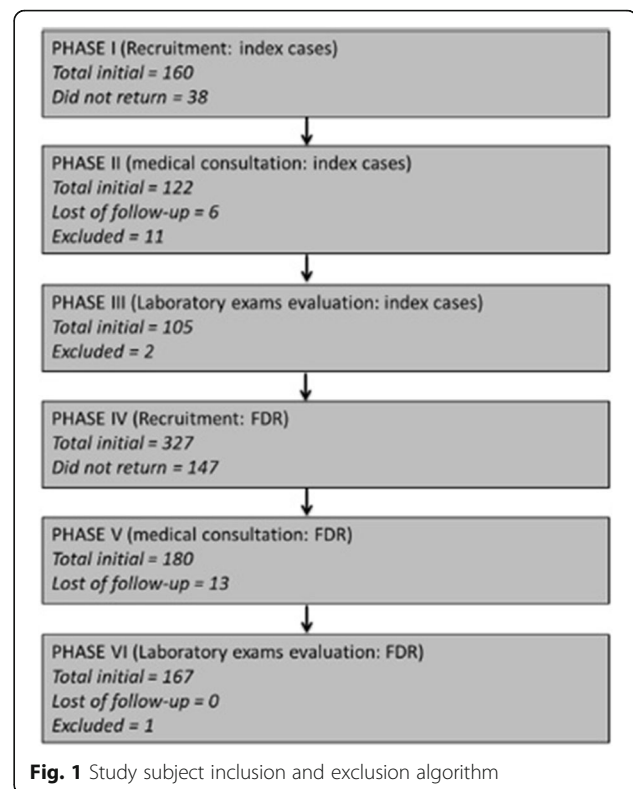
PHASE I (Recruitment: index cases)
Total initial = 160
Did not return = 38

PHASE II (medical consultation: index cases)
Total initial = 122
Lost of follow-up = 6
Excluded = 11

PHASE III (Laboratory exams evaluation: index cases)
Total initial = 105
Excluded = 2

PHASE IV (Recruitment: FDR)
Total initial = 327
Did not return = 147

PHASE V (medical consultation: FDR)
Total initial = 180
Lost of follow-up = 13

PHASE VI (Laboratory exams evaluation: FDR)
Total initial = 167
Lost of follow-up = 0
Excluded = 1

Fig. 1 Study subject inclusion and exclusion algorithm